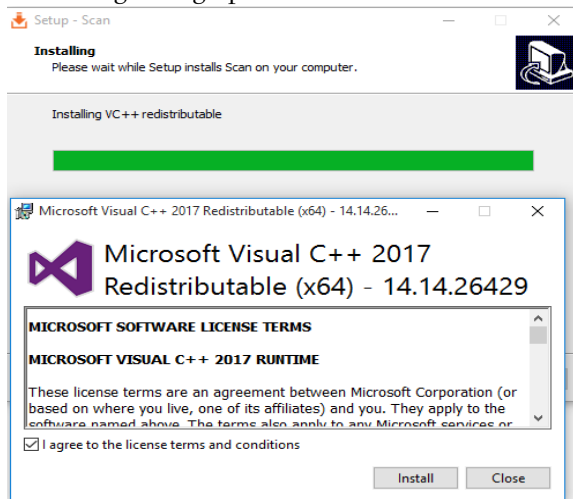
Setup - Scan

Installing
Please wait while Setup installs Scan on your computer.

Installing VC++ redistributable

Microsoft Visual C++ 2017 Redistributable (x64) - 14.14.26...

Microsoft Visual C++ 2017
Redistributable (x64) - 14.14.26429

MICROSOFT SOFTWARE LICENSE TERMS

MICROSOFT VISUAL C++ 2017 RUNTIME

These license terms are an agreement between Microsoft Corporation (or based on where you live, one of its affiliates) and you. They apply to the software named above. The terms also apply to any Microsoft services or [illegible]

I agree to the license terms and conditions

Install Close